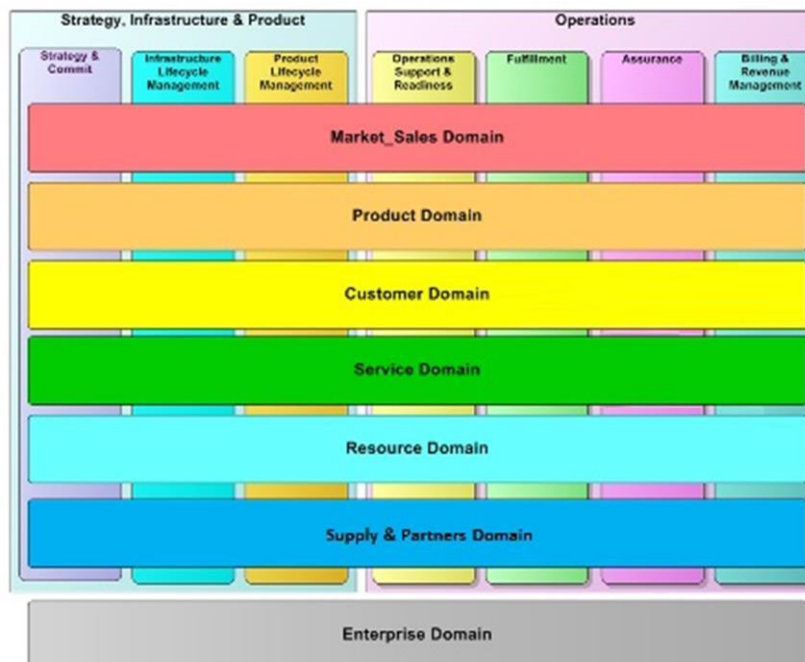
Strategy, Infrastructure & Product

Operations

Strategy & Commit

Infrastructure Lifecycle Management

Product Lifecycle Management

Operations Support & Readiness

Fulfillment

Assurance

Billing & Revenue Management

Market_Sales Domain

Product Domain

Customer Domain

Service Domain

Resource Domain

Supply & Partners Domain

Enterprise Domain